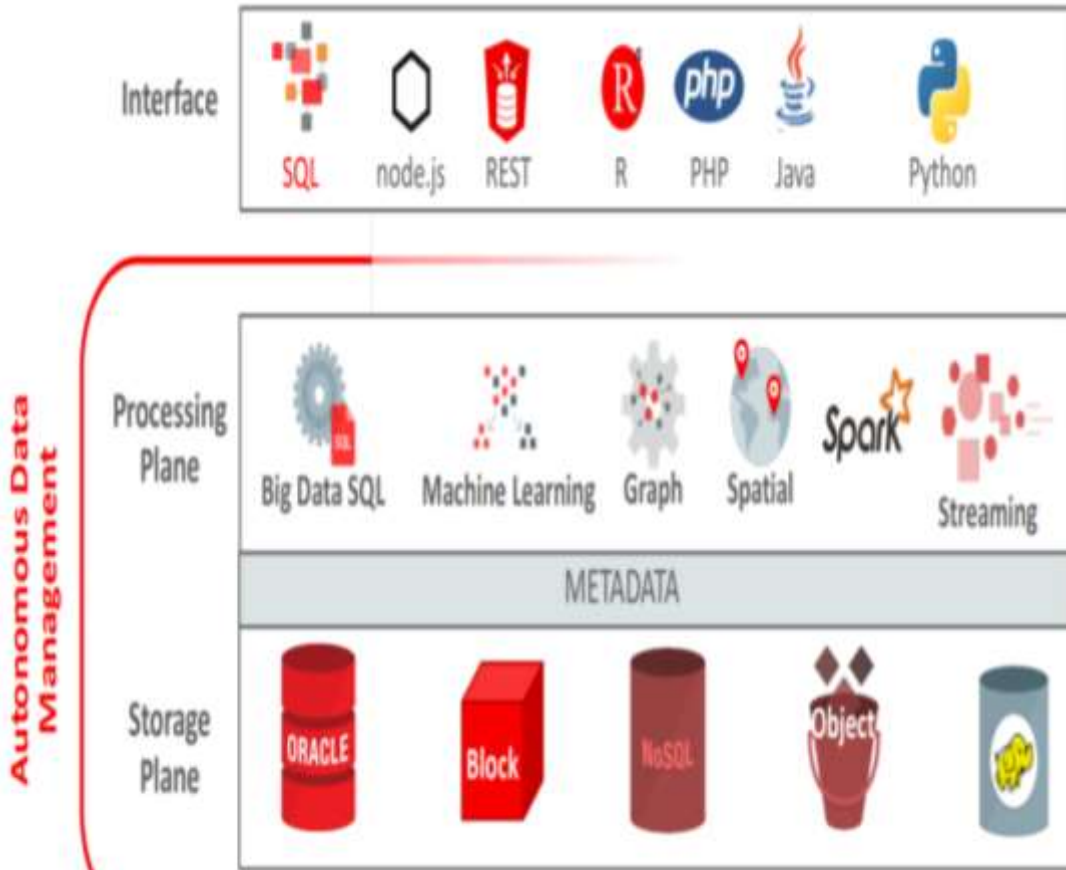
Interface

SQL node.js REST R PHP Java Python

Autonomous Data Management

Processing Plane

Big Data SQL Machine Learning Graph Spatial Spark Streaming

METADATA

Storage Plane

ORACLE Block NoSQL Object